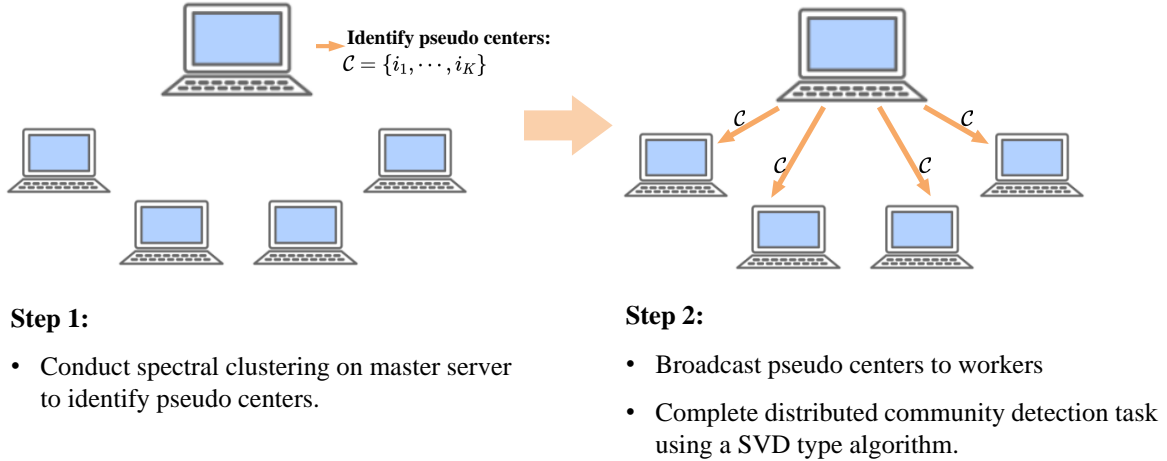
Identify pseudo centers:
$\mathcal{C} = \{i_1, \cdots, i_K\}$

$\mathcal{C}$

$\mathcal{C}$

$\mathcal{C}$

$\mathcal{C}$

Step 1:

• Conduct spectral clustering on master server to identify pseudo centers.

Step 2:

• Broadcast pseudo centers to workers

• Complete distributed community detection task using a SVD type algorithm.